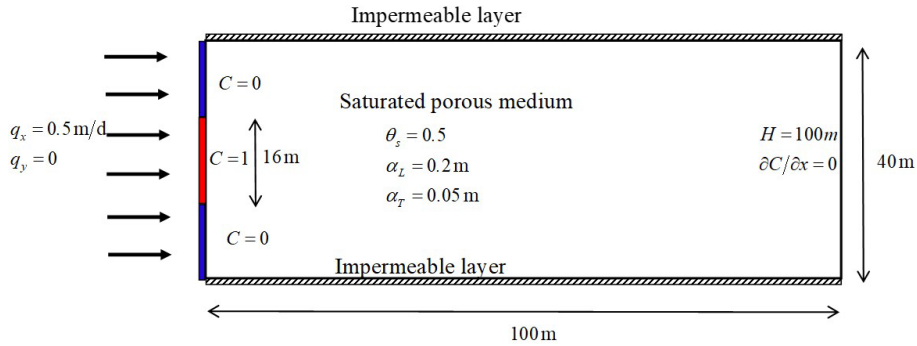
Impermeable layer

$C=0$

Saturated porous medium

$q_x = 0.5\,\text{m/d}$
$q_y = 0$

$C=1$ 16m

$\theta_s = 0.5$
$\alpha_L = 0.2\,\text{m}$
$\alpha_T = 0.05\,\text{m}$

$H = 100m$
$\partial C / \partial x = 0$

40m

$C=0$

Impermeable layer

100m